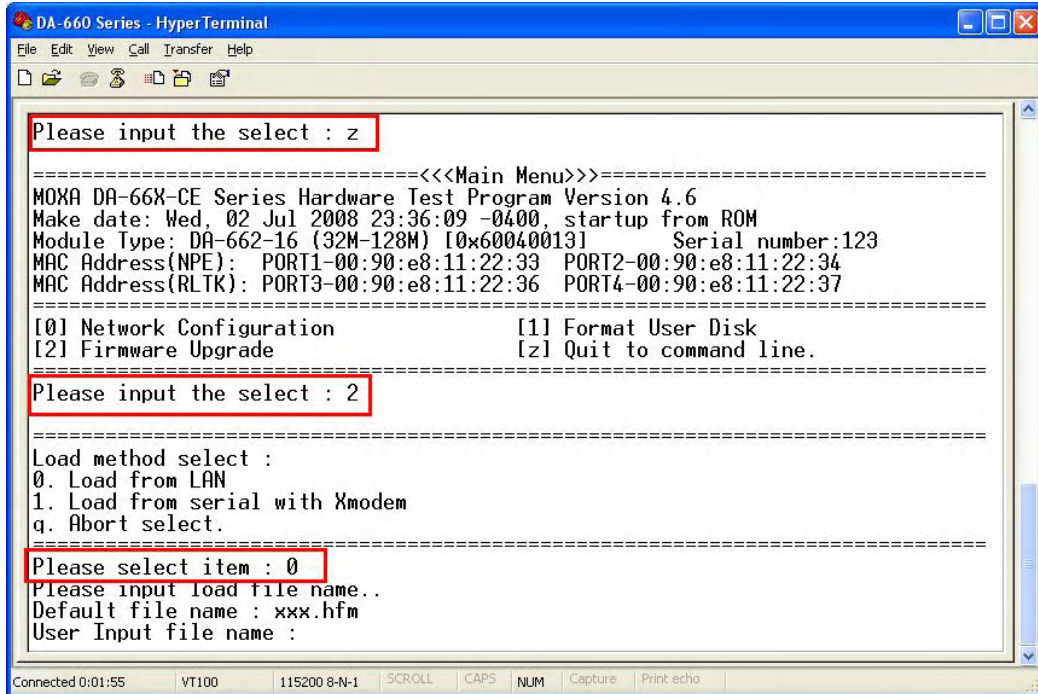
DA-660 Series - HyperTerminal
File Edit View Call Transfer Help

Please input the select : z

================================<<<Main Menu>>>================================
MOXA DA-66X-CE Series Hardware Test Program Version 4.6
Make date: Wed, 02 Jul 2008 23:36:09 -0400, startup from ROM
Module Type: DA-662-16 (32M-128M) [0x60040013]       Serial number:123
MAC Address(NPE):  PORT1-00:90:e8:11:22:33  PORT2-00:90:e8:11:22:34
MAC Address(RLTK): PORT3-00:90:e8:11:22:36  PORT4-00:90:e8:11:22:37
==============================================================================
[0] Network Configuration                [1] Format User Disk
[2] Firmware Upgrade                     [z] Quit to command line.
==============================================================================
Please input the select : 2

==============================================================================
Load method select :
0. Load from LAN
1. Load from serial with Xmodem
q. Abort select.
==============================================================================
Please select item : 0
Please input load file name..
Default file name : xxx.hfm
User Input file name :

Connected 0:01:55 VT100 115200 8-N-1 SCROLL CAPS NUM Capture Print echo